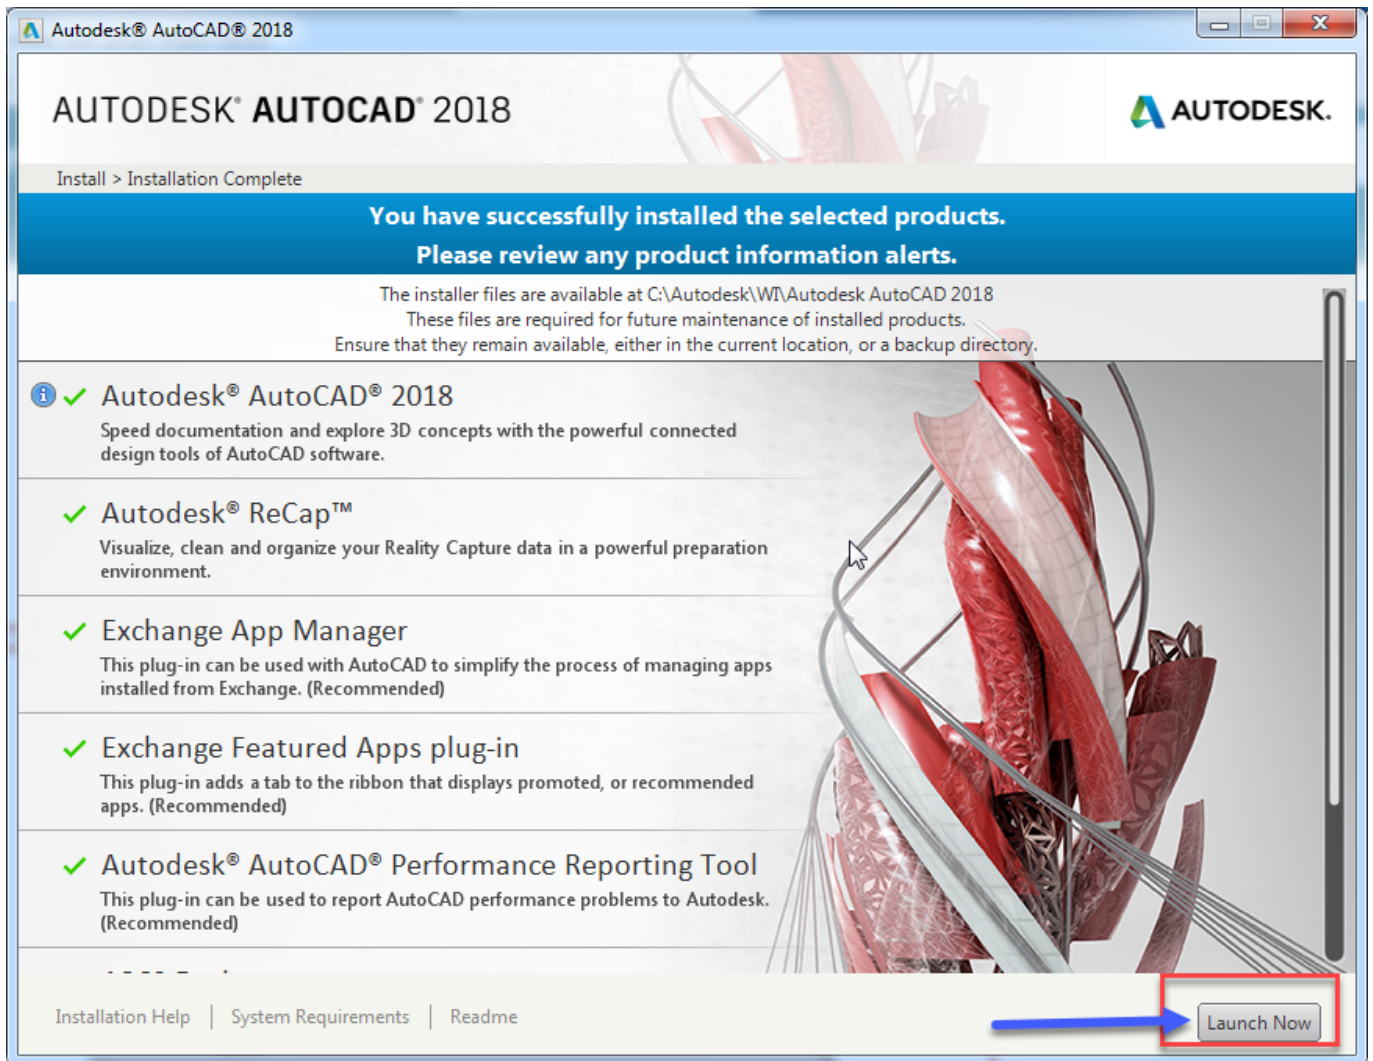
Autodesk® AutoCAD® 2018

AUTODESK® AUTOCAD® 2018

AUTODESK.

Install > Installation Complete

You have successfully installed the selected products.
Please review any product information alerts.

The installer files are available at C:\Autodesk\WI\Autodesk AutoCAD 2018
These files are required for future maintenance of installed products.
Ensure that they remain available, either in the current location, or a backup directory.

Autodesk® AutoCAD® 2018
Speed documentation and explore 3D concepts with the powerful connected design tools of AutoCAD software.

Autodesk® ReCap™
Visualize, clean and organize your Reality Capture data in a powerful preparation environment.

Exchange App Manager
This plug-in can be used with AutoCAD to simplify the process of managing apps installed from Exchange. (Recommended)

Exchange Featured Apps plug-in
This plug-in adds a tab to the ribbon that displays promoted, or recommended apps. (Recommended)

Autodesk® AutoCAD® Performance Reporting Tool
This plug-in can be used to report AutoCAD performance problems to Autodesk. (Recommended)

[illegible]

Installation Help | System Requirements | Readme

Launch Now